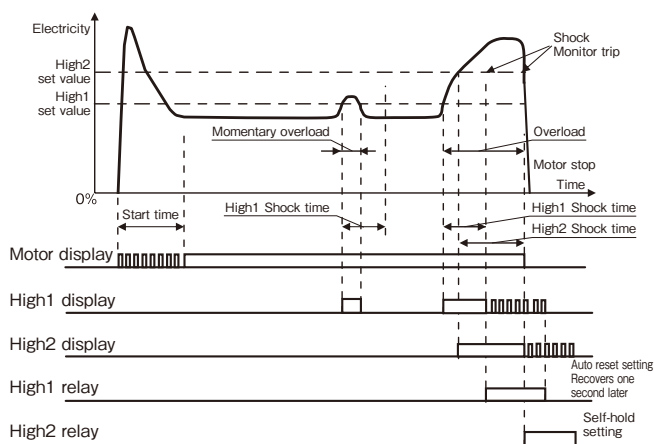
Electricity

Shock Monitor trip

High2 set value

High1 set value

Momentary overload

Overload

Motor stop

Time

0%

Start time

High1 Shock time

High1 Shock time

High2 Shock time

Motor display

High1 display

High2 display

Auto reset setting Recovers one second later

High1 relay

Self-hold setting

High2 relay